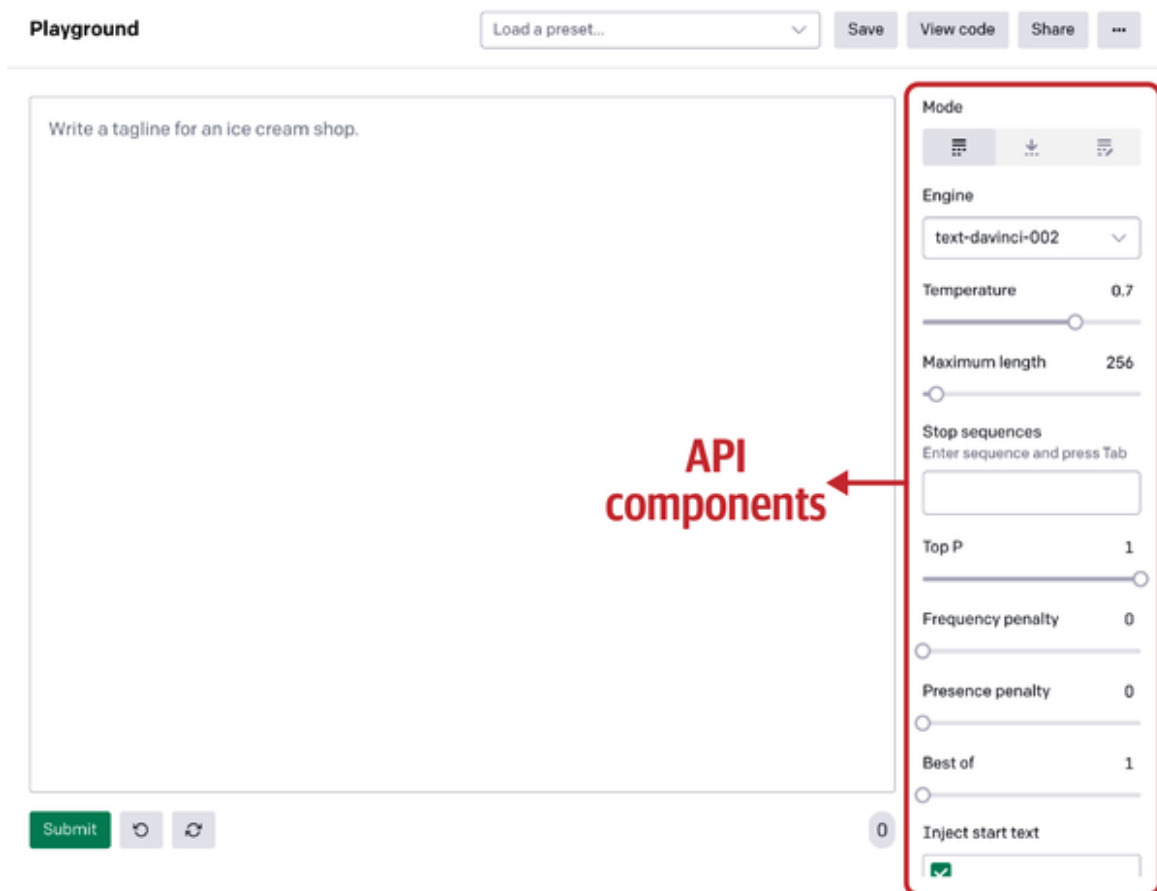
Playground

Load a preset...

Save

View code

Share

...

Write a tagline for an ice cream shop.

Submit

0

Mode

Engine

text-davinci-002

Temperature 0.7

Maximum length 256

Stop sequences
Enter sequence and press Tab

Top P 1

Frequency penalty 0

Presence penalty 0

Best of 1

Inject start text

API components